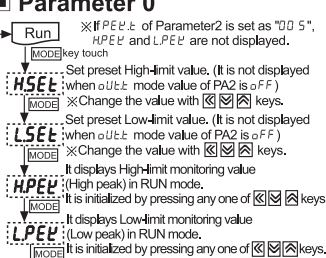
Parameter 0

Run

※If PEĿĿ of Parameter2 is set as "OD S", HPEĿ and LPEĿ are not displayed.

MODE key touch

HSEĿ Set preset High-limit value. (It is not displayed when oUĿĿ mode value of PA2 is oFF)

MODE ※Change the value with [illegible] keys.

LSEĿ Set preset Low-limit value. (It is not displayed when oUĿĿ mode value of PA2 is oFF)

MODE ※Change the value with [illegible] keys.

HPEĿ It displays High-limit monitoring value (High peak) in RUN mode.

MODE It is initialized by pressing any one of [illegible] keys

LPEĿ It displays Low-limit monitoring value (Low peak) in RUN mode.

MODE It is initialized by pressing any one of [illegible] keys.